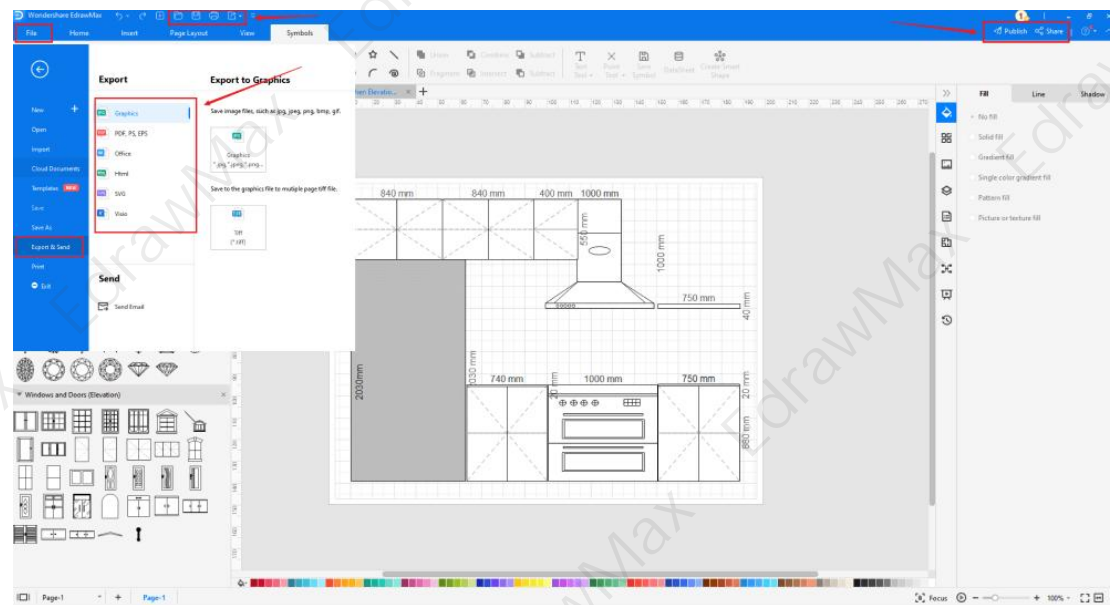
Wondershare EdrawMax

File Home Insert Page Layout View Symbols

Publish Share

Export

Export to Graphics

New
Open
Import
Cloud Documents
Templates New
Save
Save As
Export & Send
Print
Exit

Graphics
PDF, PS, EPS
Office
Html
SVG
Visio

Save image files, such as jpg, jpeg, png, bmp, gif.

Graphics
*.jpg,*.jpeg,*.png...

Save to the graphics file to multiple page tiff file.

Tiff
(*.tiff)

Send

Send Email

Share Combine Subtract
Fragment Intersect Subtract

Text Point Tool Text Symbol DataSheet Create Smart Shape

Fill Line Shadow

No fill
Solid fill
Gradient fill
Single color gradient fill
Pattern fill
Picture or texture fill

Windows and Doors (Elevation)

840 mm 840 mm 400 mm 1000 mm
550 mm
1000 mm
750 mm
40 mm
2030mm
1030 mm
740 mm
1000 mm
750 mm
20 mm
20 mm
860 mm

Page-1 Page-1

Focus 100%